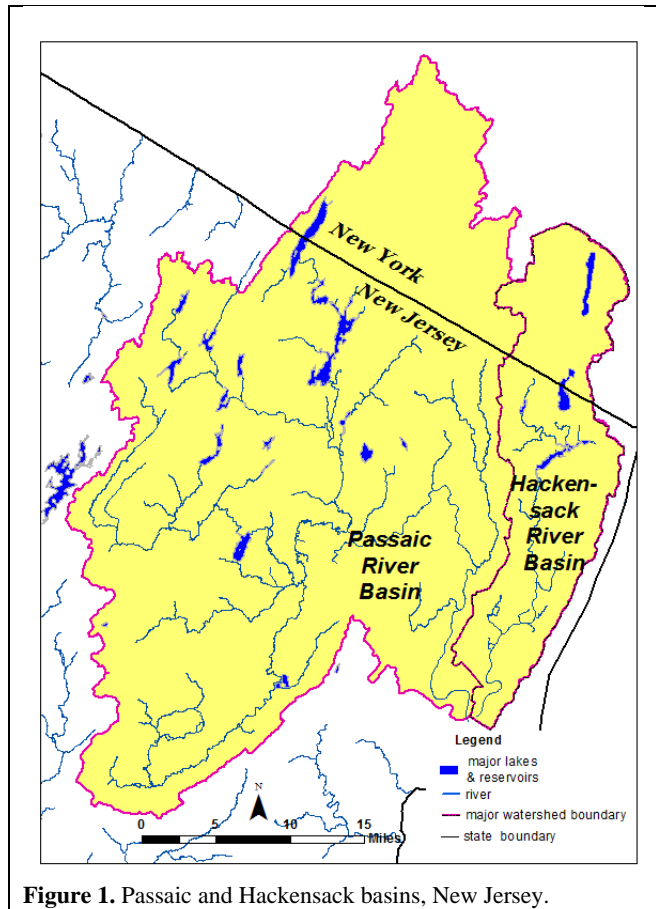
New York

New Jersey

Passaic River Basin

Hackensack River Basin

Legend

major lakes & reservoirs

river

major watershed boundary

state boundary

N

0 5 10 15 Miles

**Figure 1.** Passaic and Hackensack basins, New Jersey.